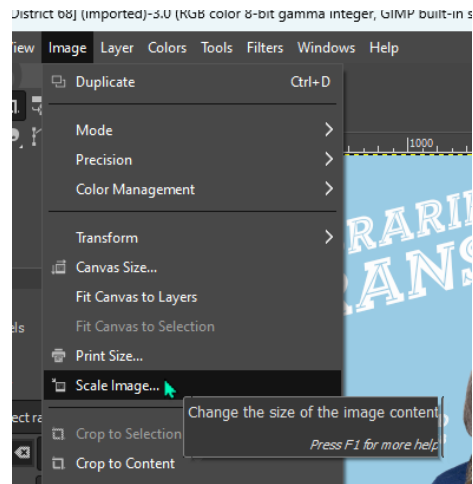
District 68] (imported)-3.0 (RGB color 8-bit gamma integer, GIMP built-in s

iew Image Layer Colors Tools Filters Windows Help

Duplicate Ctrl+D

Mode
Precision
Color Management

Transform
Canvas Size...
Fit Canvas to Layers
Fit Canvas to Selection
Print Size...
Scale Image...

Crop to Selection
Crop to Content

Change the size of the image content
Press F1 for more help

1000

els

ect ra

RARI
RANS